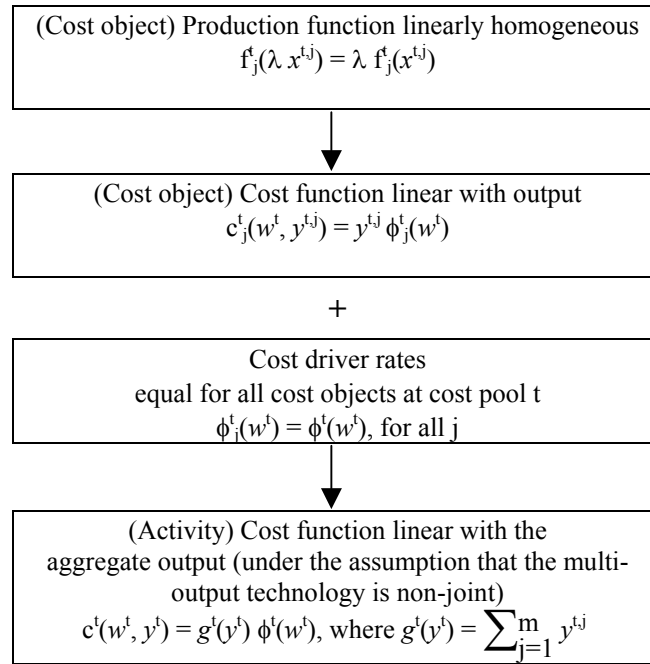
(Cost object) Production function linearly homogeneous
$f^t_j(\lambda x^{t,j}) = \lambda f^t_j(x^{t,j})$

(Cost object) Cost function linear with output
$c^t_j(w^t, y^{t,j}) = y^{t,j} \phi^t_j(w^t)$

+

Cost driver rates
equal for all cost objects at cost pool t
$\phi^t_j(w^t) = \phi^t(w^t)$, for all j

(Activity) Cost function linear with the aggregate output (under the assumption that the multi-output technology is non-joint)
$c^t(w^t, y^t) = g^t(y^t) \phi^t(w^t)$, where $g^t(y^t) = \sum_{j=1}^{m} y^{t,j}$